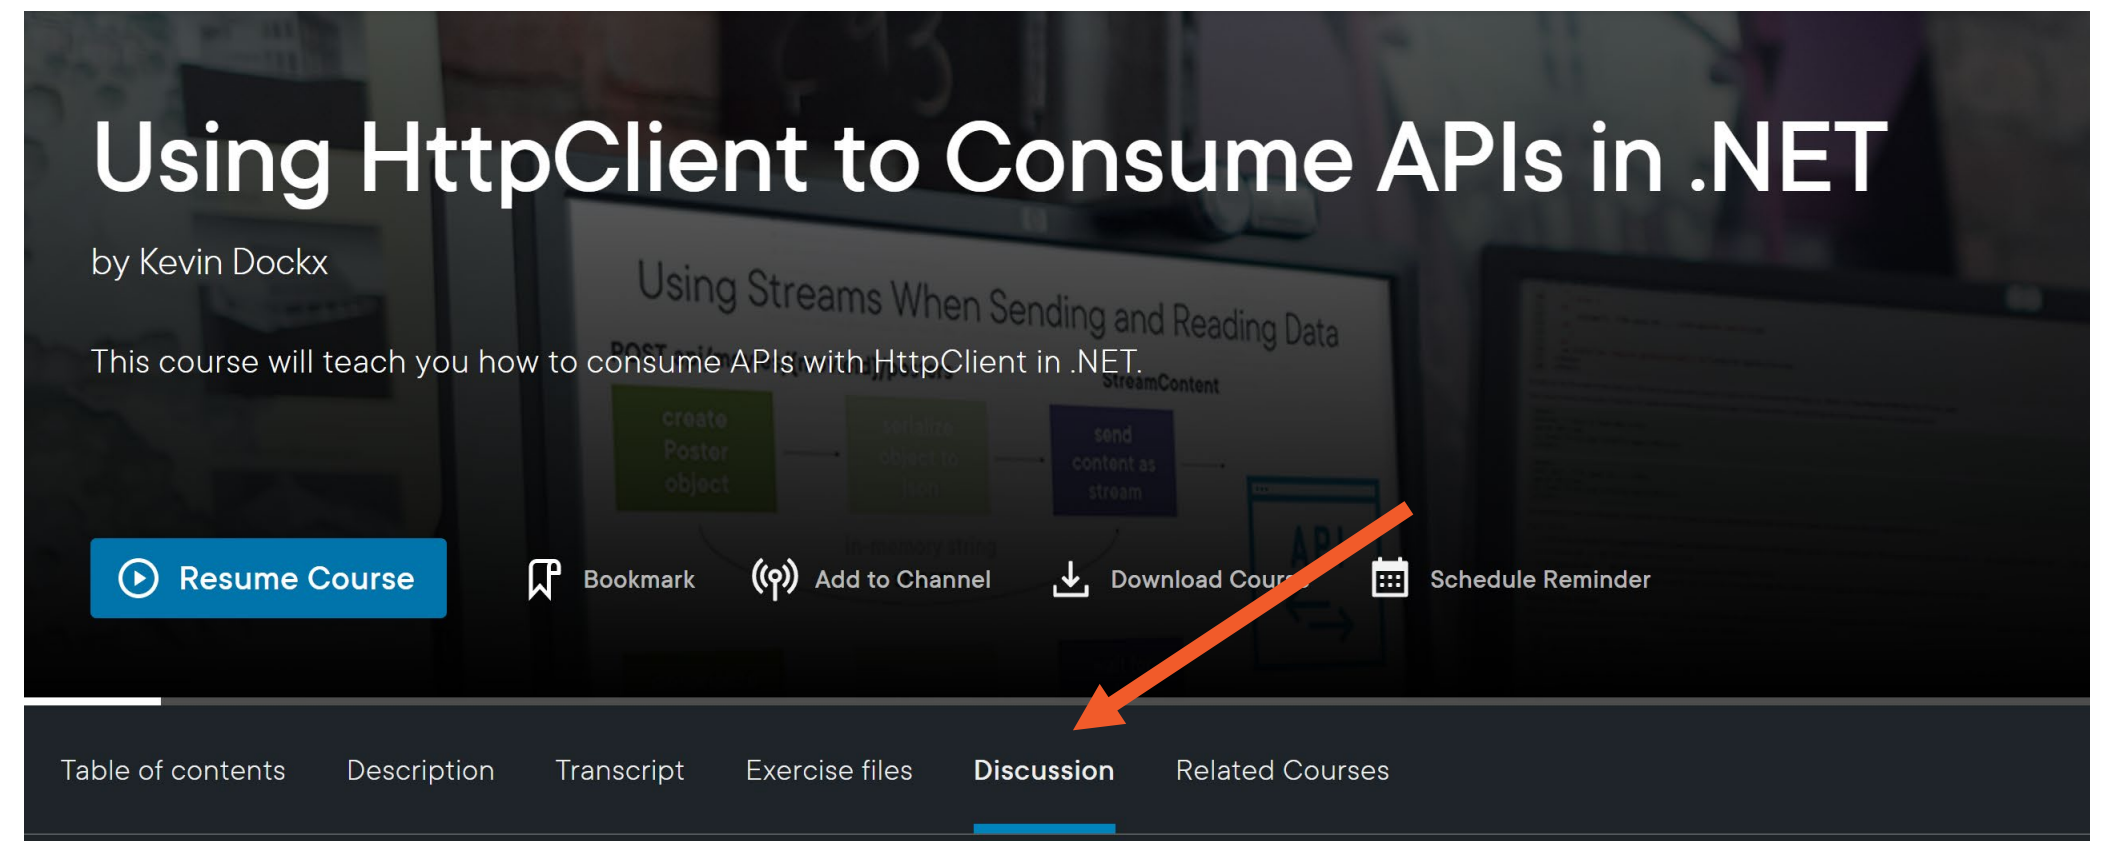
Using HttpClient to Consume APIs in .NET

by Kevin Dockx

Using Streams When Sending and Reading Data

This course will teach you how to consume APIs with HttpClient in .NET.

StreamContent

create Poster object

send content as stream

Resume Course

Bookmark

Add to Channel

Download Cour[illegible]

Schedule Reminder

Table of contents

Description

Transcript

Exercise files

Discussion

Related Courses